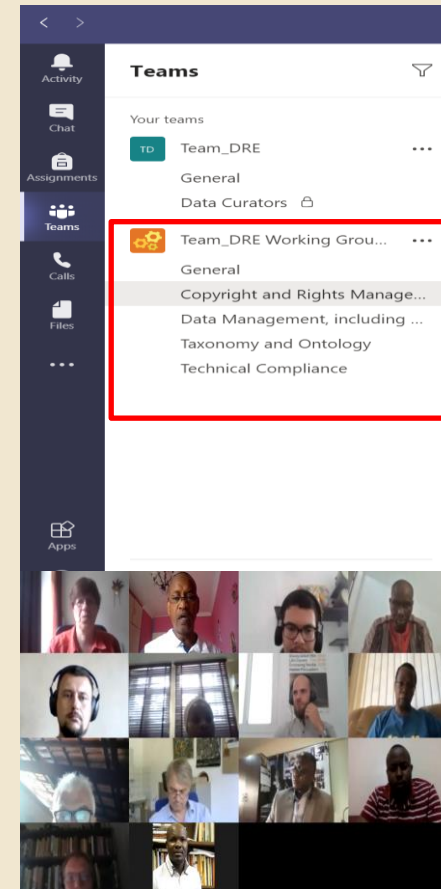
Activity
Chat
Assignments
Teams
Calls
Files
...
Apps

Teams

Your teams
TD Team_DRE ...
General
Data Curators

Team_DRE Working Grou... ...
General
Copyright and Rights Manage...
Data Management, including ...
Taxonomy and Ontology
Technical Compliance